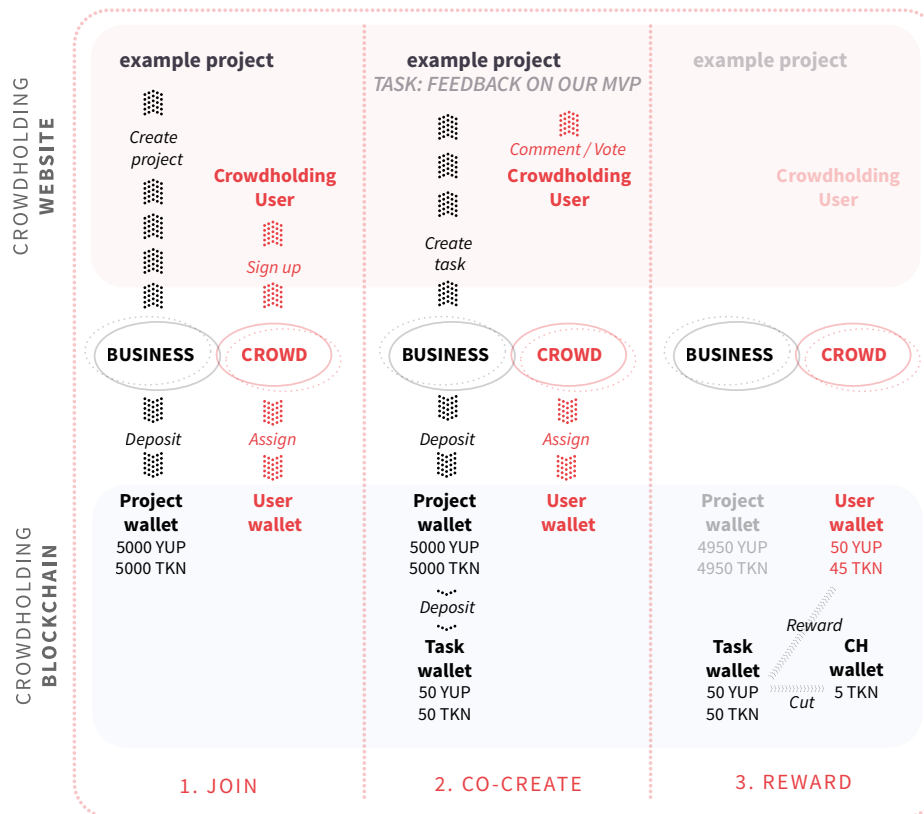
CROWDHOLDING WEBSITE

CROWDHOLDING BLOCKCHAIN

example project

Create project

Crowdholding User

Sign up

BUSINESS

CROWD

Deposit

Assign

Project wallet
5000 YUP
5000 TKN

User wallet

1. JOIN

example project
TASK: FEEDBACK ON OUR MVP

Comment / Vote

Crowdholding User

Create task

BUSINESS

CROWD

Deposit

Assign

Project wallet
5000 YUP
5000 TKN

User wallet

Deposit

Task wallet
50 YUP
50 TKN

2. CO-CREATE

example project

Crowdholding User

BUSINESS

CROWD

Project wallet
4950 YUP
4950 TKN

User wallet
50 YUP
45 TKN

Reward

Task wallet
50 YUP
50 TKN

Cut

CH wallet
5 TKN

3. REWARD